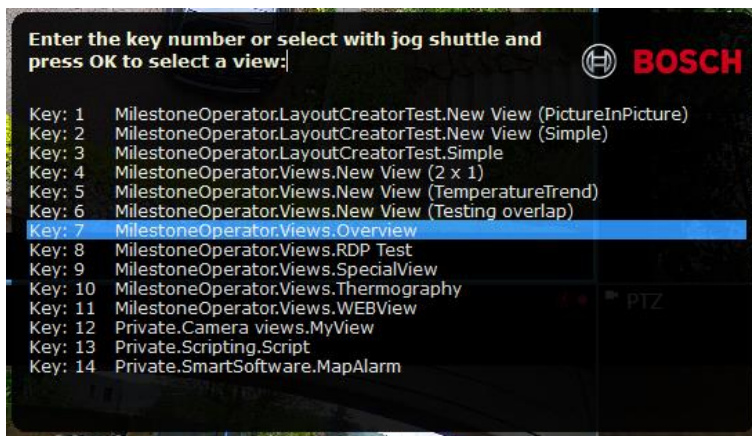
Enter the key number or select with jog shuttle and press OK to select a view:

BOSCH

| | |
|---|---|
| Key: 1 | MilestoneOperator.LayoutCreatorTest.New View (PictureInPicture) |
| Key: 2 | MilestoneOperator.LayoutCreatorTest.New View (Simple) |
| Key: 3 | MilestoneOperator.LayoutCreatorTest.Simple |
| Key: 4 | MilestoneOperator.Views.New View (2 x 1) |
| Key: 5 | MilestoneOperator.Views.New View (TemperatureTrend) |
| Key: 6 | MilestoneOperator.Views.New View (Testing overlap) |
| Key: 7 | MilestoneOperator.Views.Overview |
| Key: 8 | MilestoneOperator.Views.RDP Test |
| Key: 9 | MilestoneOperator.Views.SpecialView |
| Key: 10 | MilestoneOperator.Views.Thermography |
| Key: 11 | MilestoneOperator.Views.WEBView |
| Key: 12 | Private.Camera views.MyView |
| Key: 13 | Private.Scripting.Script |
| Key: 14 | Private.SmartSoftware.MapAlarm |

PTZ